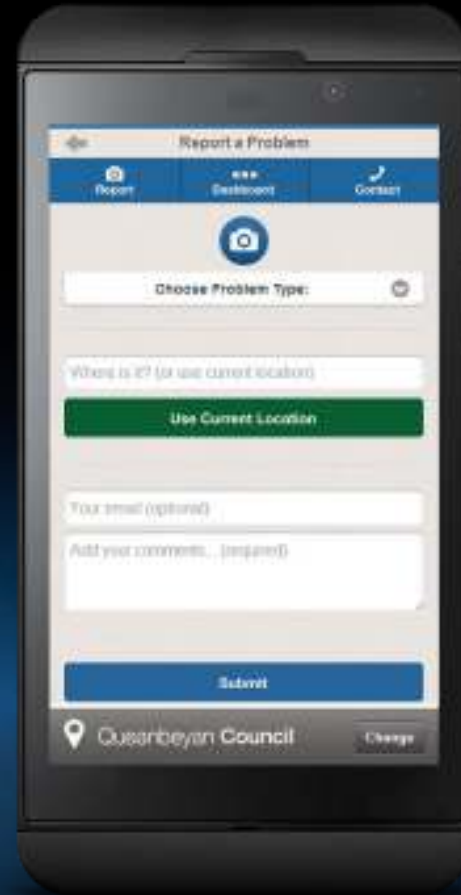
Report a Problem

Report
Dashboard
Contact

Choose Problem Type:

Where is it? (or use current location)

Use Current Location

Your email (optional)

Add your comments... (required)

Submit

Queanbeyan Council
Change